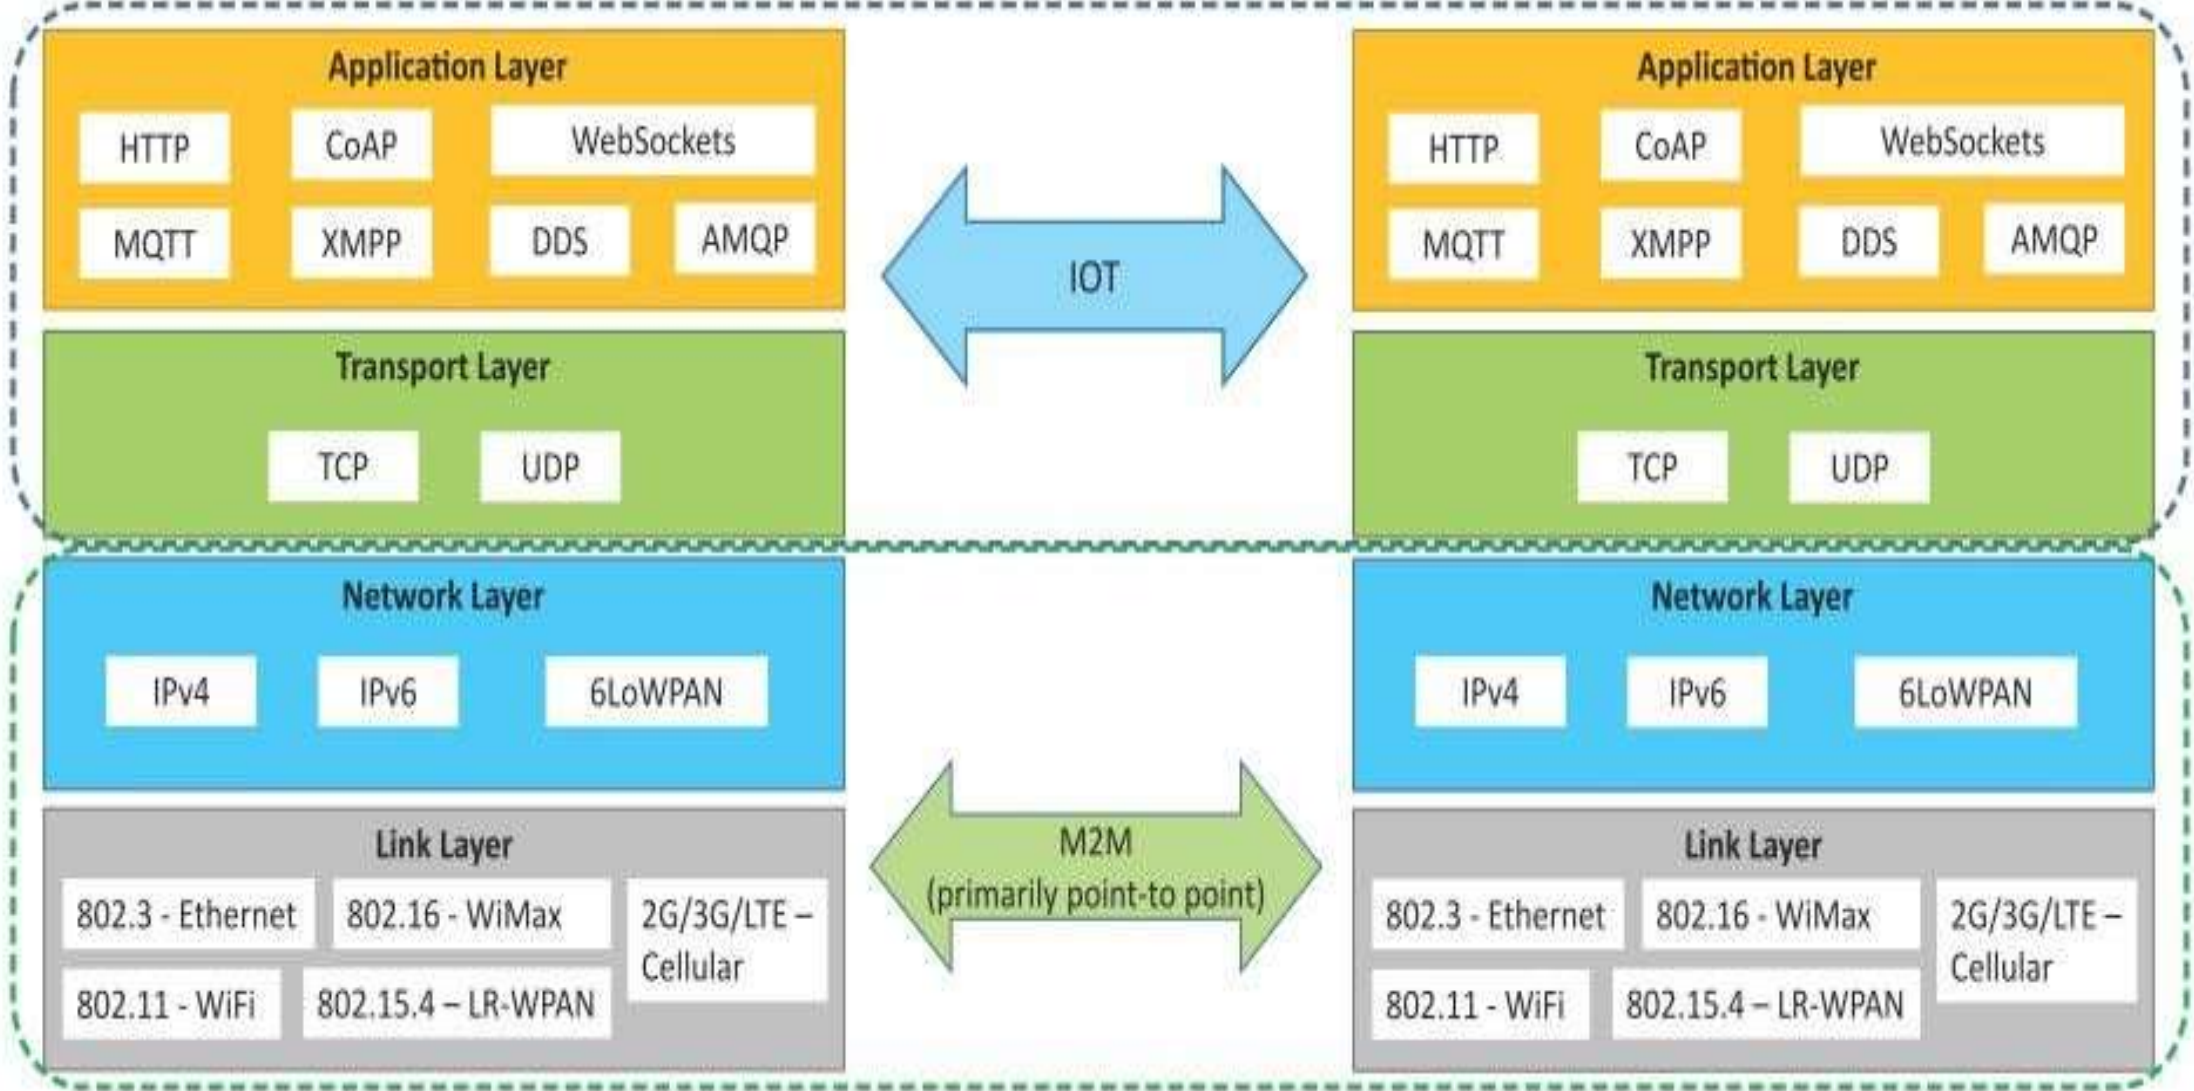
Application Layer

HTTP CoAP WebSockets

MQTT XMPP DDS AMQP

Transport Layer

TCP UDP

Network Layer

IPv4 IPv6 6LoWPAN

Link Layer

802.3 - Ethernet 802.16 - WiMax 2G/3G/LTE – Cellular

802.11 - WiFi 802.15.4 – LR-WPAN

IOT

M2M (primarily point-to point)

Application Layer

HTTP CoAP WebSockets

MQTT XMPP DDS AMQP

Transport Layer

TCP UDP

Network Layer

IPv4 IPv6 6LoWPAN

Link Layer

802.3 - Ethernet 802.16 - WiMax 2G/3G/LTE – Cellular

802.11 - WiFi 802.15.4 – LR-WPAN